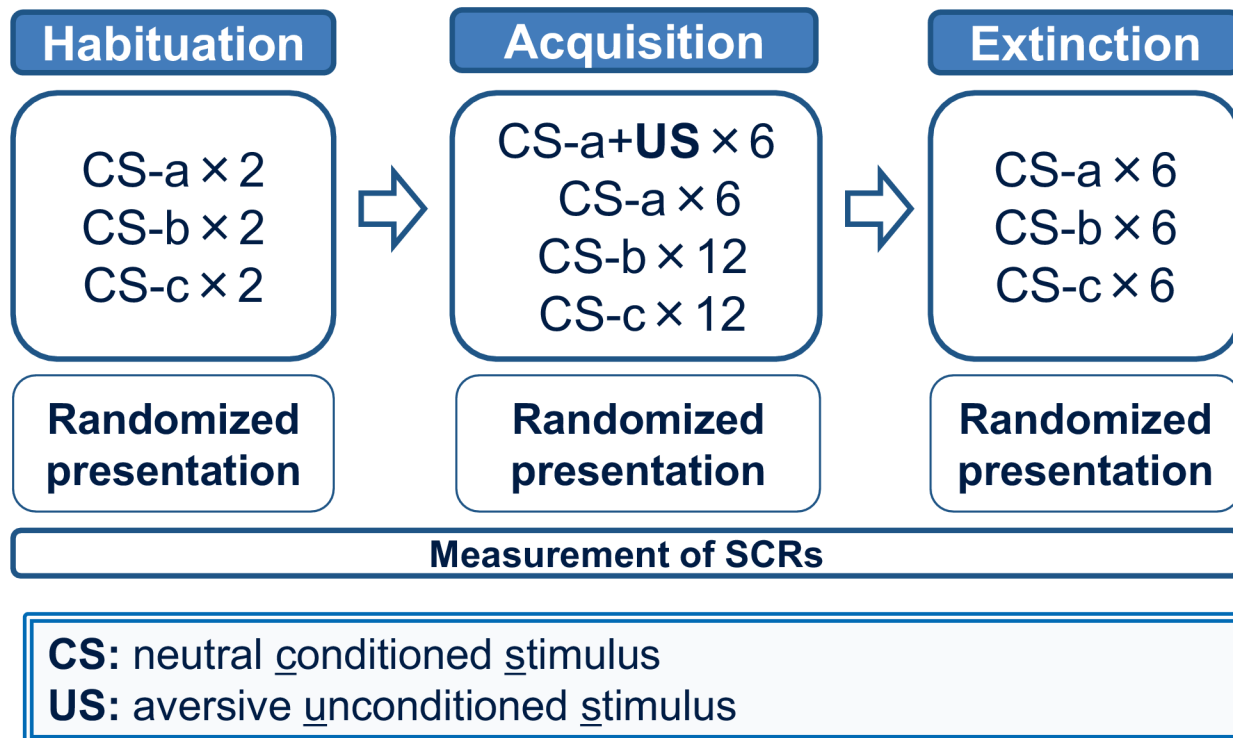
Habituation

CS-a × 2
CS-b × 2
CS-c × 2

Randomized presentation

Acquisition

CS-a+US × 6
CS-a × 6
CS-b × 12
CS-c × 12

Randomized presentation

Extinction

CS-a × 6
CS-b × 6
CS-c × 6

Randomized presentation

Measurement of SCRs

CS: neutral conditioned stimulus
US: aversive unconditioned stimulus